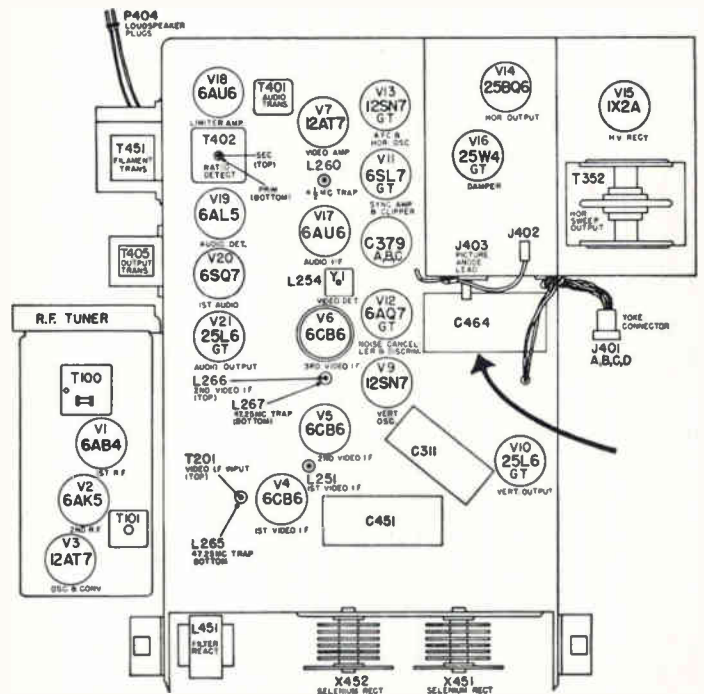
P404 LOUDSPEAKER PLUGS

T451 FILAMENT TRANS

T405 OUTPUT TRANS

V18 6AU6 LIMITER AMP

T401 AUDIO TRANS

T402 RATIO DETECT

SEC (TOP)

PRIM (BOTTOM)

V19 6AL5 AUDIO DET.

V20 6SQ7 1ST AUDIO

V21 25L6 GT AUDIO OUTPUT

V7 12AT7 VIDEO AMP

L260 4½ MC TRAP

V17 6AU6 AUDIO I F

L254 Y1 VIDEO DET

V6 6CB6 3RD VIDEO I F

L266 2ND VIDEO I F (TOP)

L267 47.25MC TRAP (BOTTOM)

V5 6CB6 2ND VIDEO I F

L251 1ST VIDEO I F

V4 6CB6 1ST VIDEO I F

T201 VIDEO I F INPUT (TOP)

L265 47.25MC TRAP BOTTOM

V13 12SN7 GT AFC & HOR OSC

V11 6SL7 GT SYNC AMP & CLIPPER

C379 A,B,C

V12 6AQ7 GT NOISE CANCELLER & SCRNL

V9 12SN7 VERT OSC.

C311

C451

V14 25BQ6 HOR OUTPUT

V16 25W4 GT DAMPER

J403 PICTURE ANODE LEAD

J402

C464

V15 1X2A HV RECT

T352 HOR SWEEP OUTPUT

YOKE CONNECTOR

J401 A,B,C,D

V10 25L6 GT VERT OUTPUT

R.F. TUNER

T100

V1 6AB4 1ST R F

V2 6AK5 2ND R F

T101

V3 12AT7 OSC & CONV

L451 FILTER REACT

X452 SELENIUM RECT

X451 SELENIUM RECT